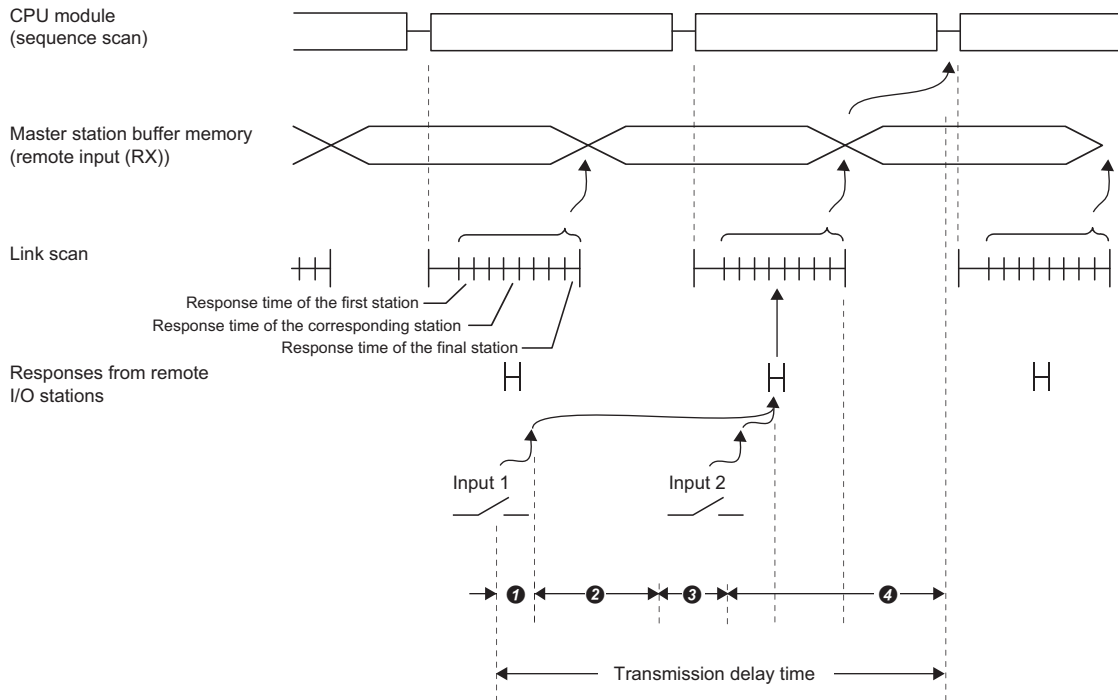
CPU module
(sequence scan)

Master station buffer memory
(remote input (RX))

Link scan

Response time of the first station
Response time of the corresponding station
Response time of the final station

Responses from remote I/O stations

Input 1

Input 2

❶ ❷ ❸ ❹

Transmission delay time